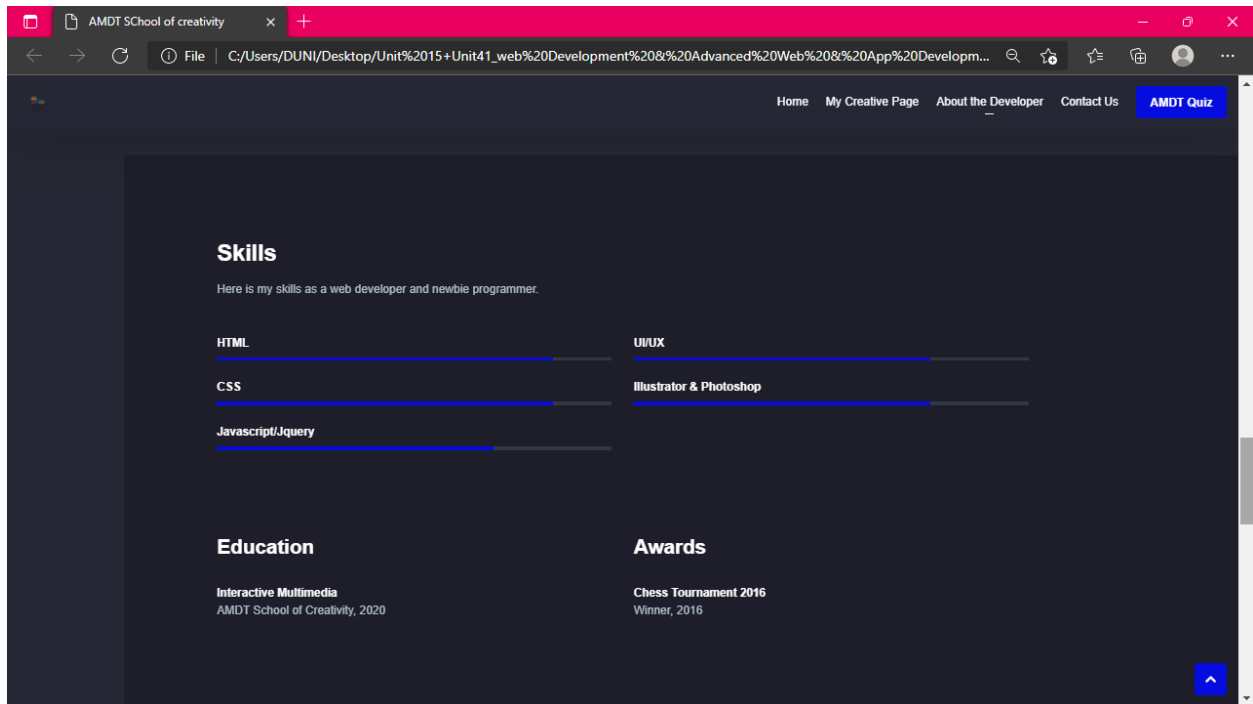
AMDT SChool of creativity ×

File | C:/Users/DUNI/Desktop/Unit%2015+Unit41_web%20Development%20&%20Advanced%20Web%20&%20App%20Developm...

Home My Creative Page About the Developer Contact Us AMDT Quiz

Skills

Here is my skills as a web developer and newbie programmer.

HTML

UI/UX

CSS

Illustrator & Photoshop

Javascript/Jquery

Education

Interactive Multimedia
AMDT School of Creativity, 2020

Awards

Chess Tournament 2016
Winner, 2016